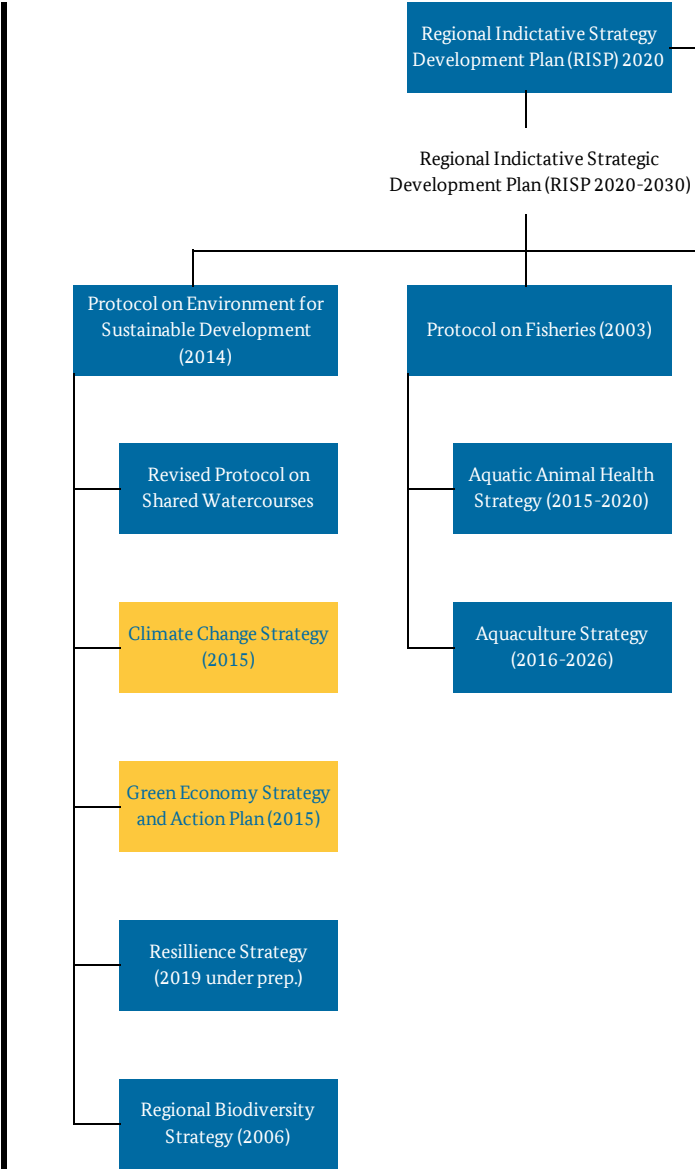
Regional Indictative Strategy Development Plan (RISP) 2020

Regional Indictative Strategic Development Plan (RISP 2020-2030)

Protocol on Environment for Sustainable Development (2014)

Protocol on Fisheries (2003)

Revised Protocol on Shared Watercourses

Aquatic Animal Health Strategy (2015-2020)

Climate Change Strategy (2015)

Aquaculture Strategy (2016-2026)

Green Economy Strategy and Action Plan (2015)

Resillience Strategy (2019 under prep.)

Regional Biodiversity Strategy (2006)